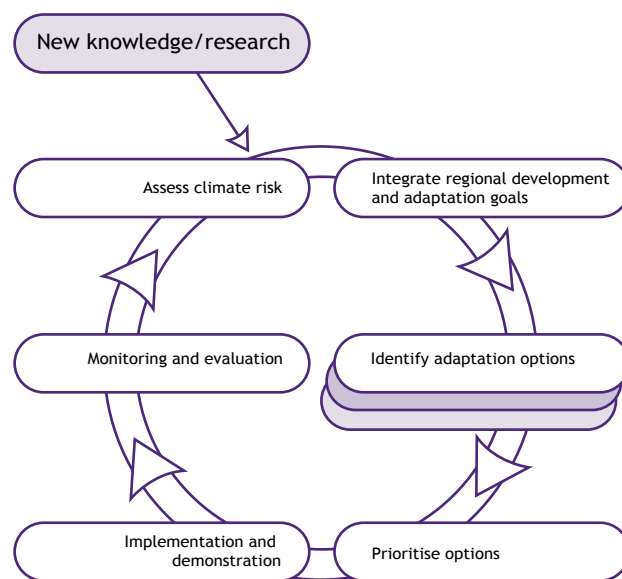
New knowledge/research

Assess climate risk

Integrate regional development and adaptation goals

Monitoring and evaluation

Identify adaptation options

Implementation and demonstration

Prioritise options